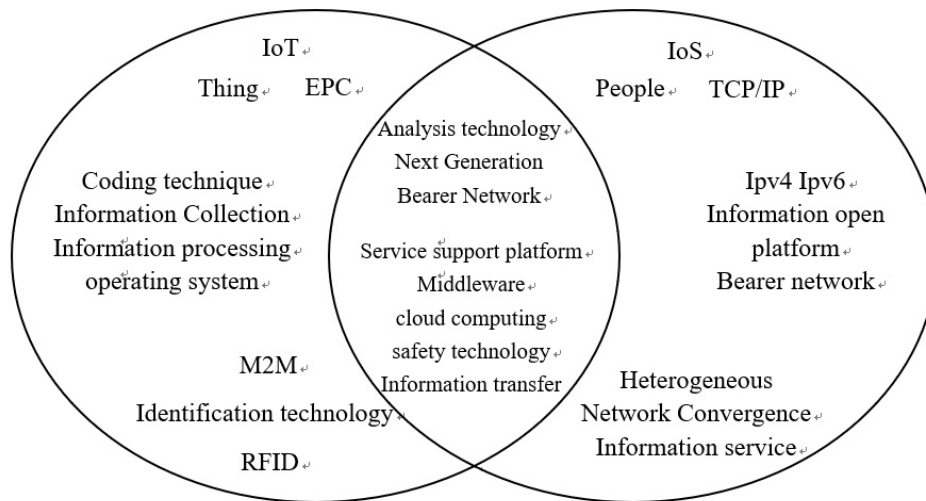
IoT
Thing EPC

Coding technique
Information Collection
Information processing
operating system

M2M
Identification technology
RFID

Analysis technology
Next Generation
Bearer Network

Service support platform
Middleware
cloud computing
safety technology
Information transfer

IoS
People TCP/IP

Ipv4 Ipv6
Information open platform
Bearer network

Heterogeneous
Network Convergence
Information service